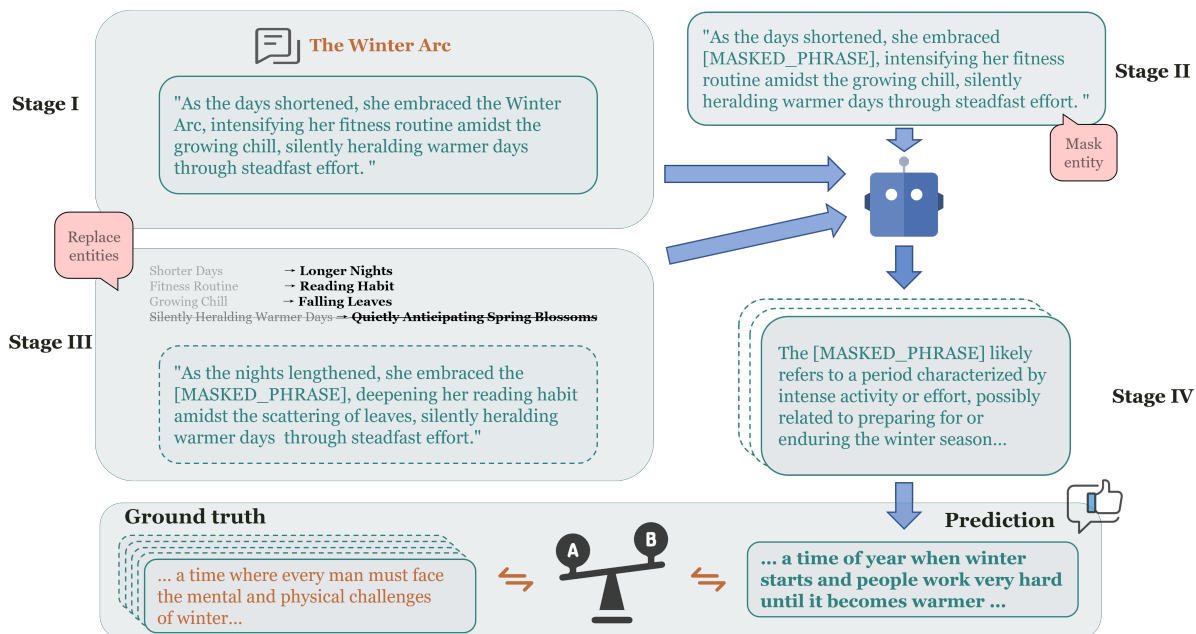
The Winter Arc

Stage I

"As the days shortened, she embraced the Winter Arc, intensifying her fitness routine amidst the growing chill, silently heralding warmer days through steadfast effort. "

"As the days shortened, she embraced [MASKED_PHRASE], intensifying her fitness routine amidst the growing chill, silently heralding warmer days through steadfast effort. "

Stage II

Mask entity

Replace entities

Shorter Days → Longer Nights
Fitness Routine → Reading Habit
Growing Chill → Falling Leaves
~~Silently Heralding Warmer Days → Quietly Anticipating Spring Blossoms~~

Stage III

"As the nights lengthened, she embraced the [MASKED_PHRASE], deepening her reading habit amidst the scattering of leaves, silently heralding warmer days through steadfast effort."

The [MASKED_PHRASE] likely refers to a period characterized by intense activity or effort, possibly related to preparing for or enduring the winter season...

Stage IV

Ground truth

... a time where every man must face the mental and physical challenges of winter...

A B

Prediction

... a time of year when winter starts and people work very hard until it becomes warmer ...